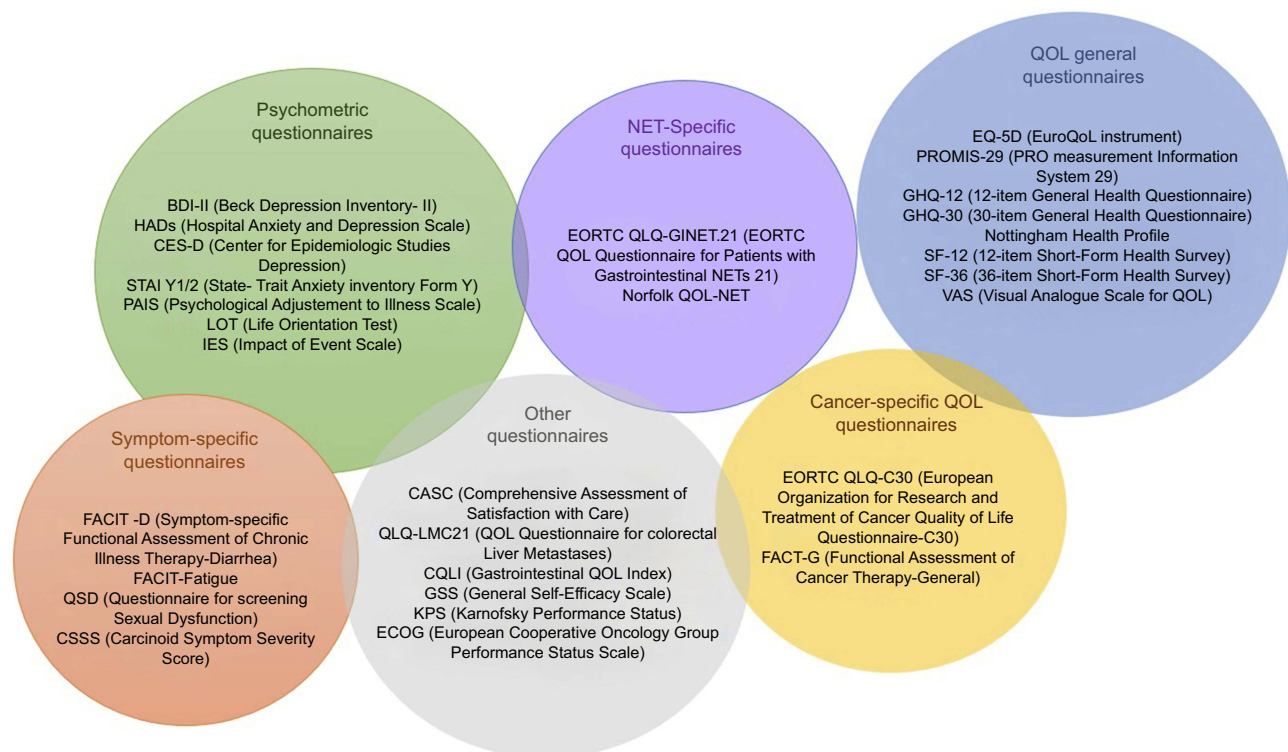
Psychometric questionnaires

BDI-II (Beck Depression Inventory- II)
HADs (Hospital Anxiety and Depression Scale)
CES-D (Center for Epidemiologic Studies Depression)
STAI Y1/2 (State- Trait Anxiety inventory Form Y)
PAIS (Psychological Adjustement to Illness Scale)
LOT (Life Orientation Test)
IES (Impact of Event Scale)

NET-Specific questionnaires

EORTC QLQ-GINET.21 (EORTC QOL Questionnaire for Patients with Gastrointestinal NETs 21)
Norfolk QOL-NET

QOL general questionnaires

EQ-5D (EuroQoL instrument)
PROMIS-29 (PRO measurement Information System 29)
GHQ-12 (12-item General Health Questionnaire)
GHQ-30 (30-item General Health Questionnaire)
Nottingham Health Profile
SF-12 (12-item Short-Form Health Survey)
SF-36 (36-item Short-Form Health Survey)
VAS (Visual Analogue Scale for QOL)

Symptom-specific questionnaires

FACIT -D (Symptom-specific Functional Assessment of Chronic Illness Therapy-Diarrhea)
FACIT-Fatigue
QSD (Questionnaire for screening Sexual Dysfunction)
CSSS (Carcinoid Symptom Severity Score)

Other questionnaires

CASC (Comprehensive Assessment of Satisfaction with Care)
QLQ-LMC21 (QOL Questionnaire for colorectal Liver Metastases)
CQLI (Gastrointestinal QOL Index)
GSS (General Self-Efficacy Scale)
KPS (Karnofsky Performance Status)
ECOG (European Cooperative Oncology Group Performance Status Scale)

Cancer-specific QOL questionnaires

EORTC QLQ-C30 (European Organization for Research and Treatment of Cancer Quality of Life Questionnaire-C30)
FACT-G (Functional Assessment of Cancer Therapy-General)